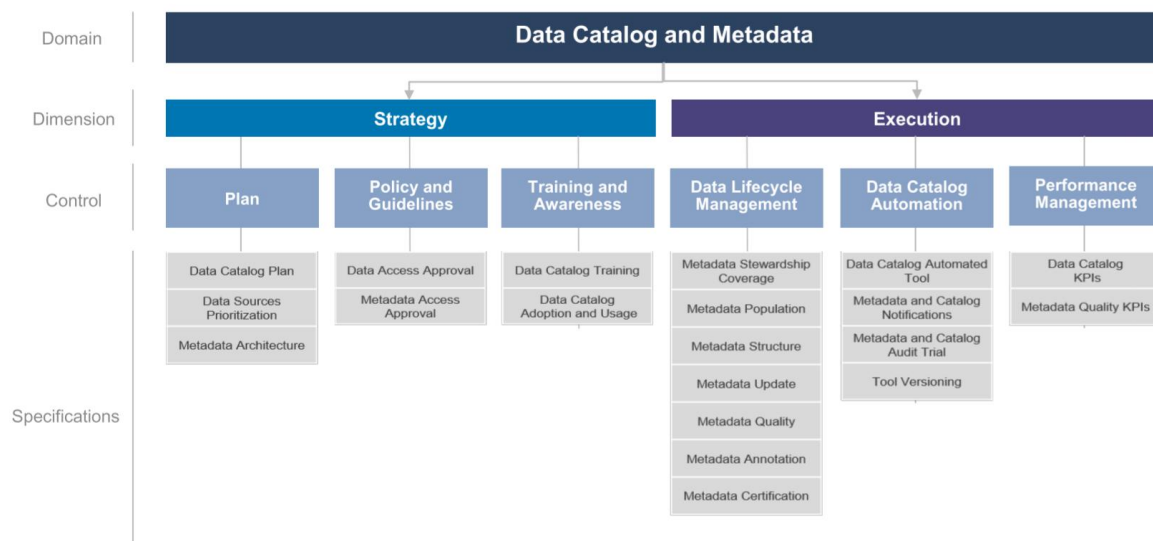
Domain

Data Catalog and Metadata

Dimension

Strategy

Execution

Control

Plan

Policy and Guidelines

Training and Awareness

Data Lifecycle Management

Data Catalog Automation

Performance Management

Specifications

Data Catalog Plan

Data Sources Prioritization

Metadata Architecture

Data Access Approval

Metadata Access Approval

Data Catalog Training

Data Catalog Adoption and Usage

Metadata Stewardship Coverage

Metadata Population

Metadata Structure

Metadata Update

Metadata Quality

Metadata Annotation

Metadata Certification

Data Catalog Automated Tool

Metadata and Catalog Notifications

Metadata and Catalog Audit Trial

Tool Versioning

Data Catalog KPIs

Metadata Quality KPIs